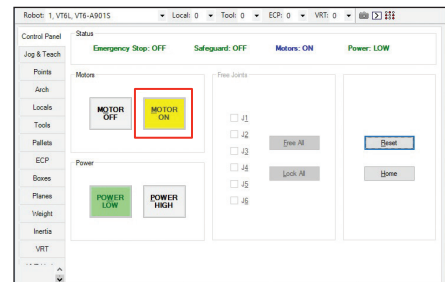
Robot: 1, VT6L, VT6-A901S ▾ Local: 0 ▾ Tool: 0 ▾ ECP: 0 ▾ VRT: 0 ▾

Control Panel
Jog & Teach
Points
Arch
Locals
Tools
Pallets
ECP
Boxes
Planes
Weight
Inertia
VRT

Status
Emergency Stop: OFF
Safeguard: OFF
Motors: ON
Power: LOW

Motors
MOTOR OFF
MOTOR ON

Power
POWER LOW
POWER HIGH

Free Joints
J1
J2
J3
J4
J5
J6
Free All
Lock All

Reset
Home